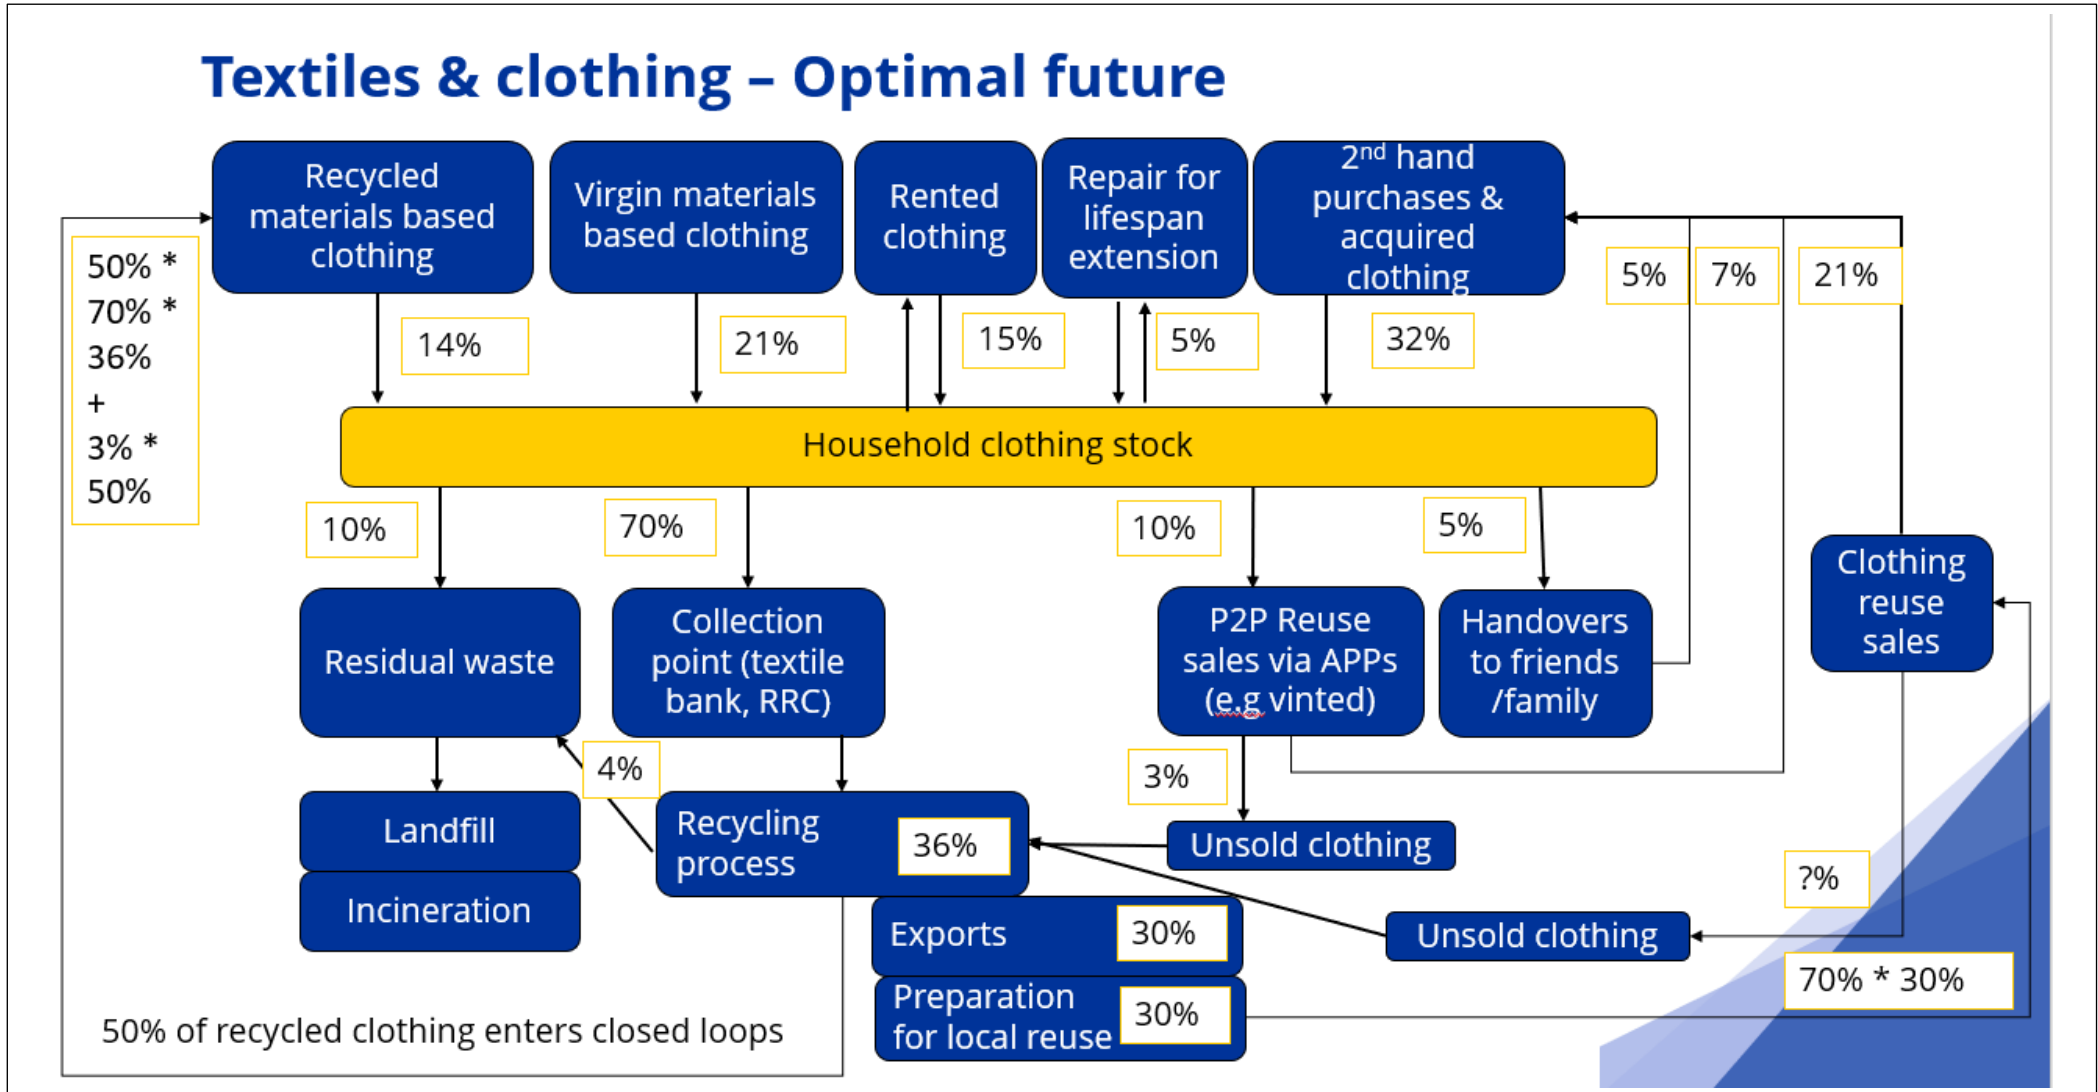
Textiles & clothing – Optimal future

Recycled materials based clothing

Virgin materials based clothing

Rented clothing

Repair for lifespan extension

$2^{nd}$ hand purchases & acquired clothing

50% *
70% *
36%
+
3% *
50%

14%

21%

15%

5%

32%

5%

7%

21%

Household clothing stock

10%

70%

10%

5%

Residual waste

Collection point (textile bank, RRC)

P2P Reuse sales via APPs (e.g vinted)

Handovers to friends /family

Clothing reuse sales

Landfill

Incineration

4%

Recycling process

36%

3%

Unsold clothing

Exports

30%

Unsold clothing

?%

Preparation for local reuse

30%

70% * 30%

50% of recycled clothing enters closed loops